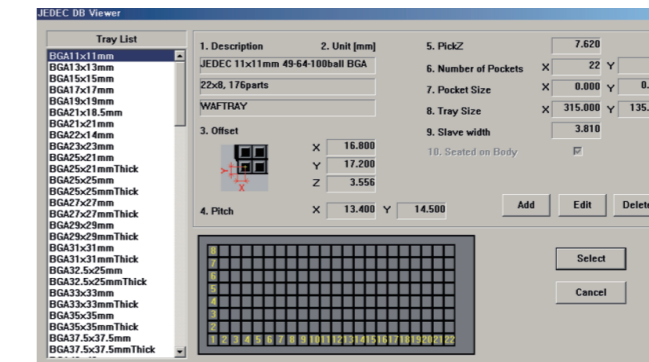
JEDEC DB Viewer

Tray List

BGA11x11mm
BGA13x13mm
BGA15x15mm
BGA17x17mm
BGA19x19mm
BGA21x18.5mm
BGA21x21mm
BGA22x14mm
BGA23x23mm
BGA25x21mm
BGA25x21mmThick
BGA25x25mm
BGA25x25mmThick
BGA27x27mm
BGA27x27mmThick
BGA29x29mm
BGA29x29mmThick
BGA31x31mm
BGA31x31mmThick
BGA32.5x25mm
BGA32.5x25mmThick
BGA33x33mm
BGA33x33mmThick
BGA35x35mm
BGA35x35mmThick
BGA37.5x37.5mm
BGA37.5x37.5mmThick

1. Description

2. Unit [mm]

JEDEC 11x11mm 49-64-100ball BGA

22x8, 176parts

WAFTRAY

3. Offset

X 16.800

Y 17.200

Z 3.556

4. Pitch

X 13.400 Y 14.500

5. PickZ 7.620

6. Number of Pockets X 22 Y

7. Pocket Size X 0.000 Y 0.

8. Tray Size X 315.000 Y 135.

9. Slave width 3.810

10. Seated on Body

Add

Edit

Delete

8
7
6
5
4
3
2
1 2 3 4 5 6 7 8 9 10 11 12 13 14 15 16 17 18 19 20 21 22

Select

Cancel